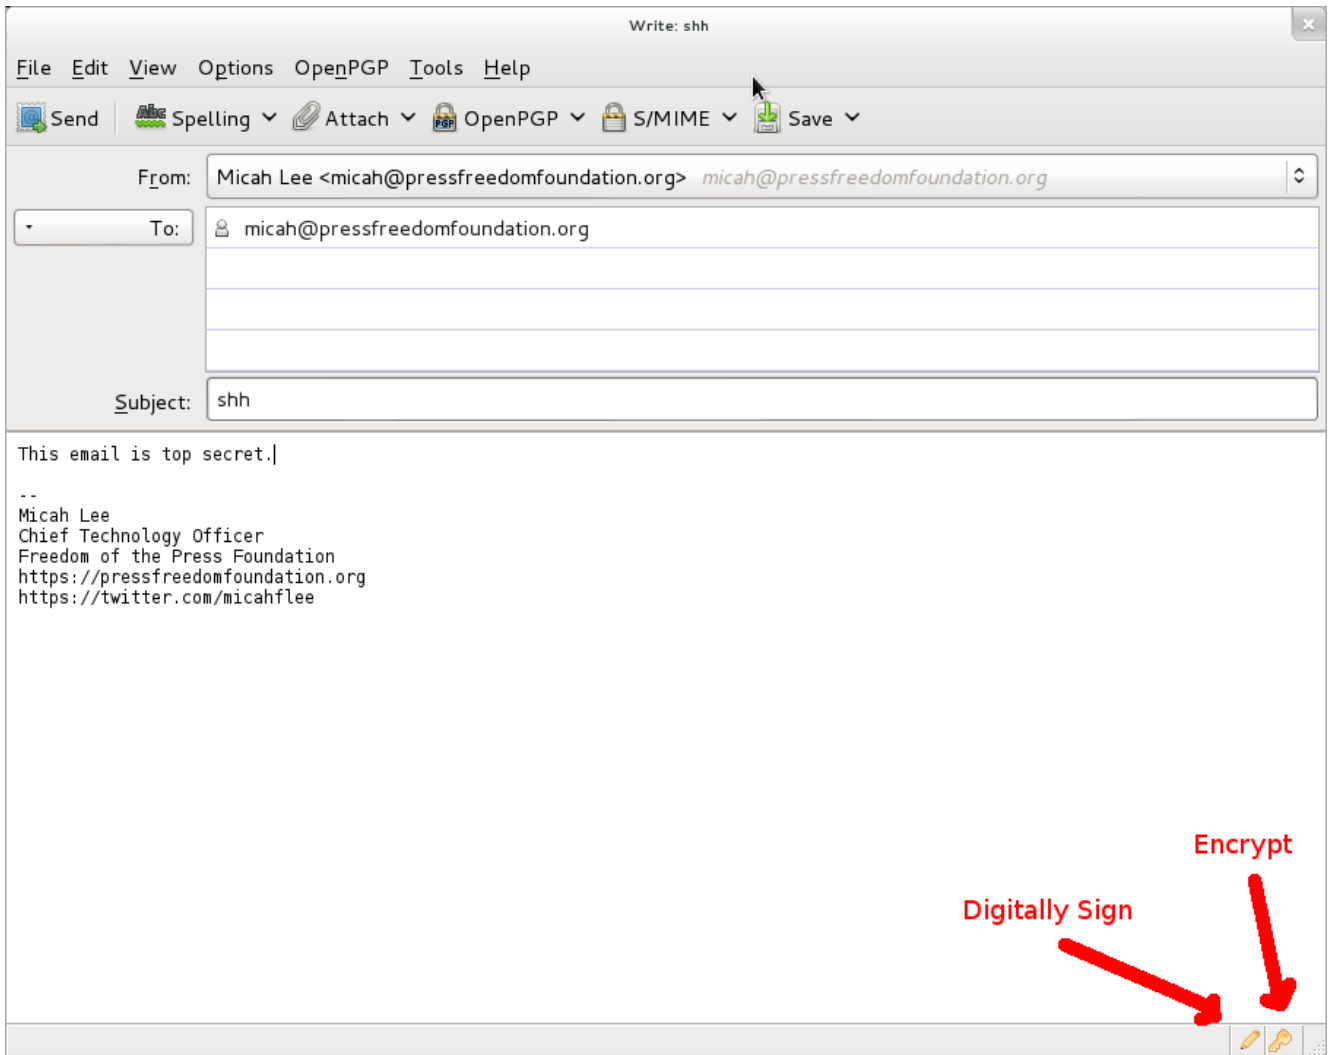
Write: shh

File Edit View Options OpenPGP Tools Help

Send | Spelling | Attach | OpenPGP | S/MIME | Save

From: Micah Lee <micah@pressfreedomfoundation.org> micah@pressfreedomfoundation.org

To: micah@pressfreedomfoundation.org

Subject: shh

This email is top secret.

--
Micah Lee
Chief Technology Officer
Freedom of the Press Foundation
https://pressfreedomfoundation.org
https://twitter.com/micahflee

Encrypt

Digitally Sign